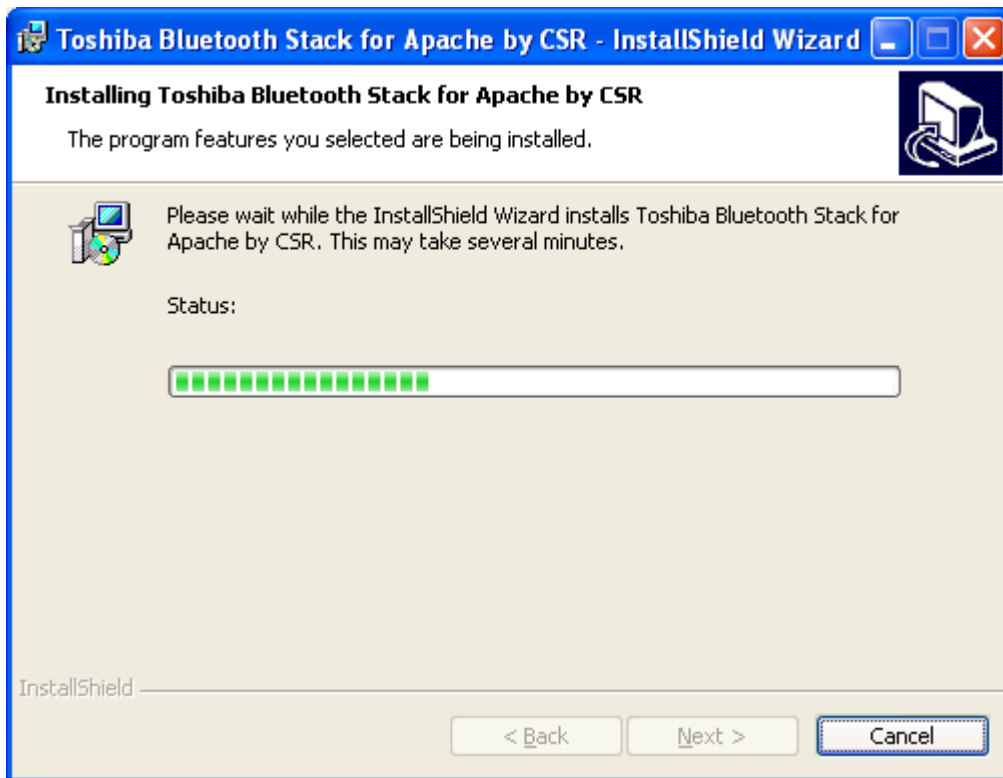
Toshiba Bluetooth Stack for Apache by CSR - InstallShield Wizard

Installing Toshiba Bluetooth Stack for Apache by CSR

The program features you selected are being installed.

Please wait while the InstallShield Wizard installs Toshiba Bluetooth Stack for Apache by CSR. This may take several minutes.

Status:

InstallShield

< Back
Next >
Cancel